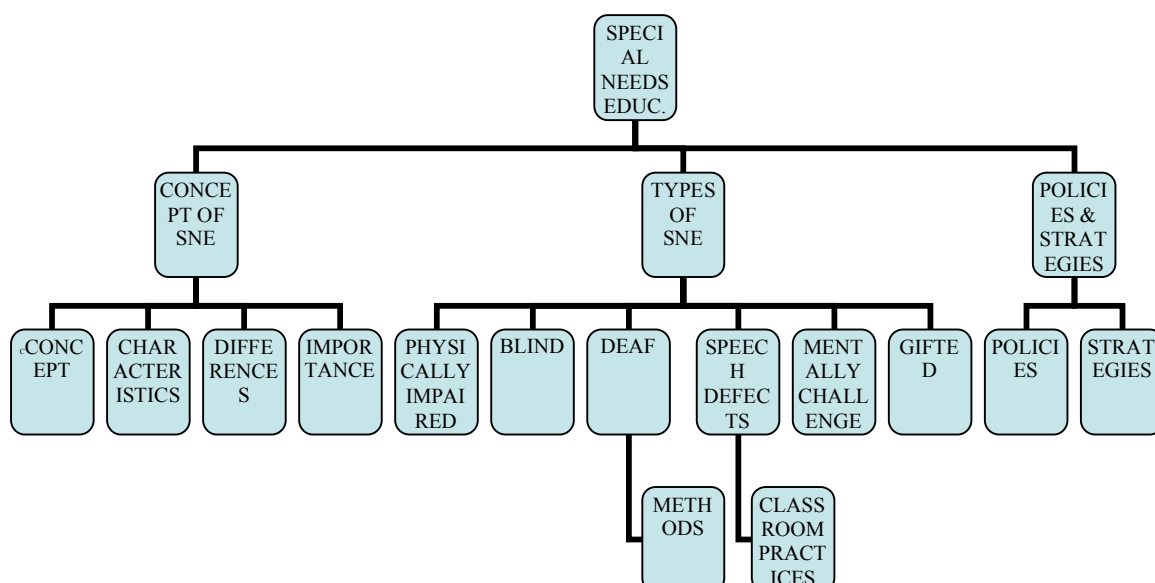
SPECIAL NEEDS EDUC.

CONCEPT OF SNE

TYPES OF SNE

POLICIES & STRATEGIES

cCONCEPT

CHARACTERISTICS

DIFFERENCES

IMPORTANCE

PHYSICALLY IMPAIRED

BLIND

DEAF

SPEECH DEFECTS

MENTALLY CHALLENGE

GIFTED

POLICIES

STRATEGIES

METHODS

CLASSROOM PRACTICES